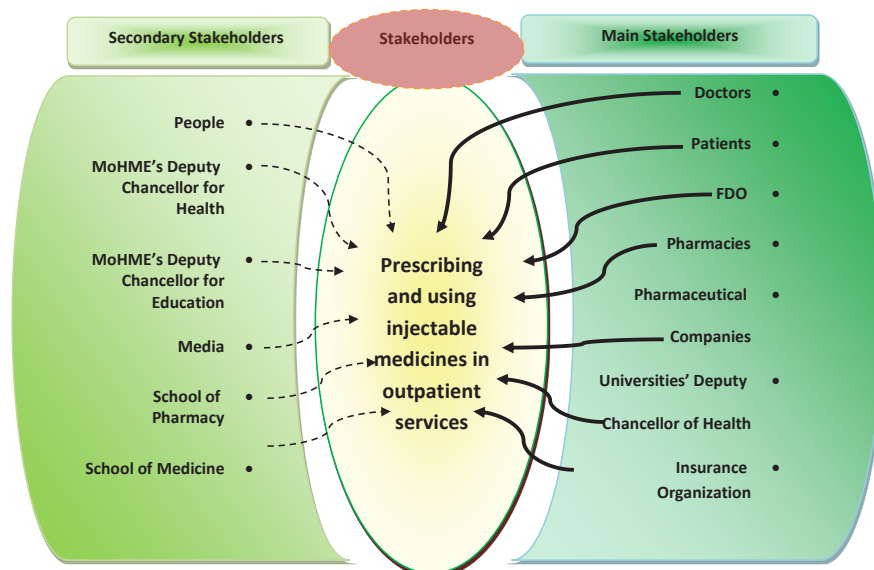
Secondary Stakeholders

Stakeholders

Main Stakeholders

People •

MoHME's Deputy Chancellor for Health •

MoHME's Deputy Chancellor for Education •

Media •

School of Pharmacy •

School of Medicine •

Prescribing and using injectable medicines in outpatient services

Doctors •

Patients •

FDO •

Pharmacies •

Pharmaceutical •

Companies

Universities' Deputy •

Chancellor of Health

Insurance Organization •